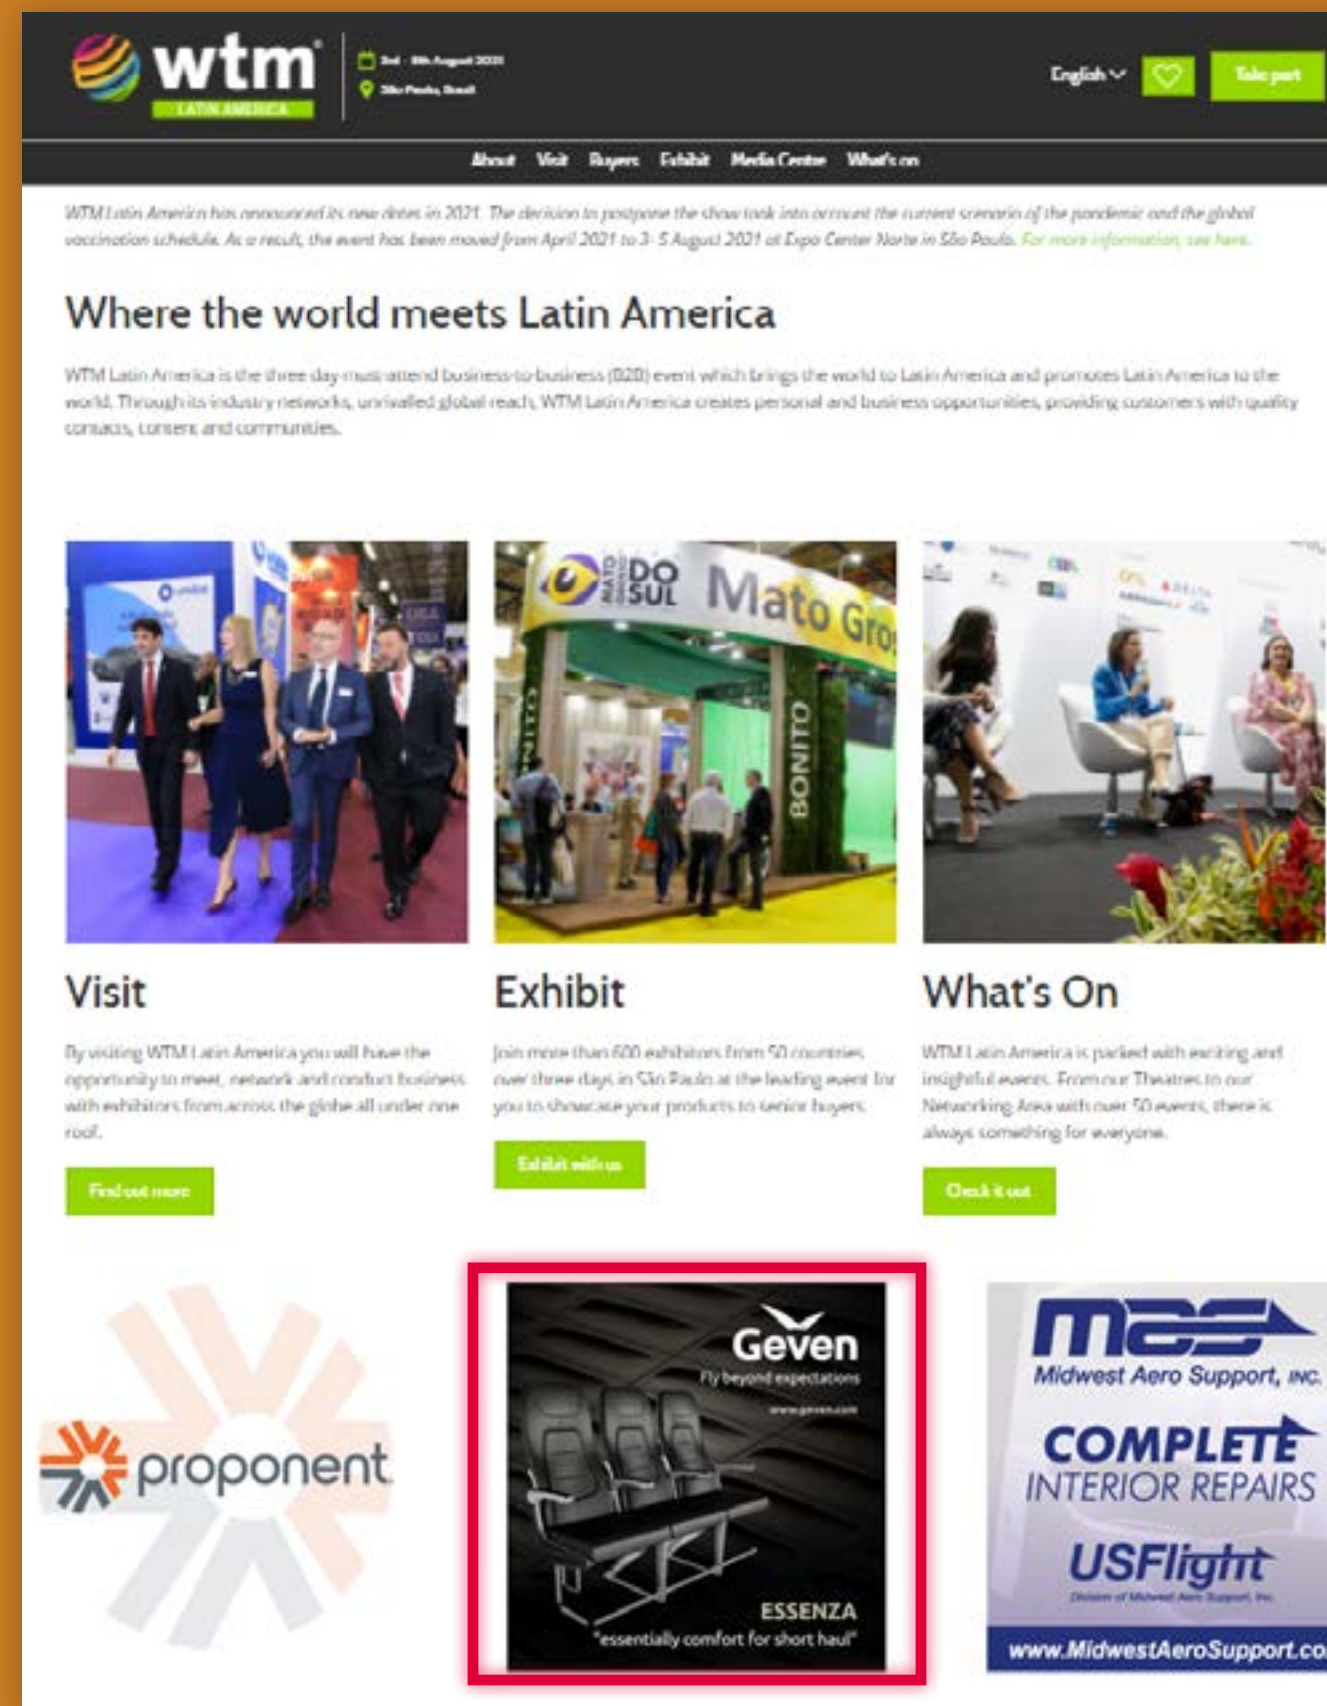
wtm
LATIN AMERICA
3rd - 5th August 2021
São Paulo, Brazil
English
Take part

About Visit Buyers Exhibit Media Centre What's on

WTM Latin America has announced its new dates in 2021. The decision to postpone the show took into account the current scenario of the pandemic and the global vaccination schedule. As a result, the event has been moved from April 2021 to 3- 5 August 2021 at Expo Center Norte in São Paulo. For more information, see here.

Where the world meets Latin America

WTM Latin America is the three day must-attend business-to-business (B2B) event which brings the world to Latin America and promotes Latin America to the world. Through its industry networks, unrivalled global reach, WTM Latin America creates personal and business opportunities, providing customers with quality contacts, content and communities.

MATO GROSSO DO SUL Mato Gro
BONITO

Visit

By visiting WTM Latin America you will have the opportunity to meet, network and conduct business with exhibitors from across the globe all under one roof.

Find out more

Exhibit

Join more than 600 exhibitors from 50 countries over three days in São Paulo at the leading event for you to showcase your products to senior buyers.

Exhibit with us

What's On

WTM Latin America is packed with exciting and insightful events. From our Theatres to our Networking Area with over 50 events, there is always something for everyone.

Check it out

proponent

Geven
Fly beyond expectations
www.geven.com
ESSENZA
"essentially comfort for short haul"

mas
Midwest Aero Support, INC.
COMPLETE
INTERIOR REPAIRS
USFlight
Division of Midwest Aero Support, Inc.
www.MidwestAeroSupport.co